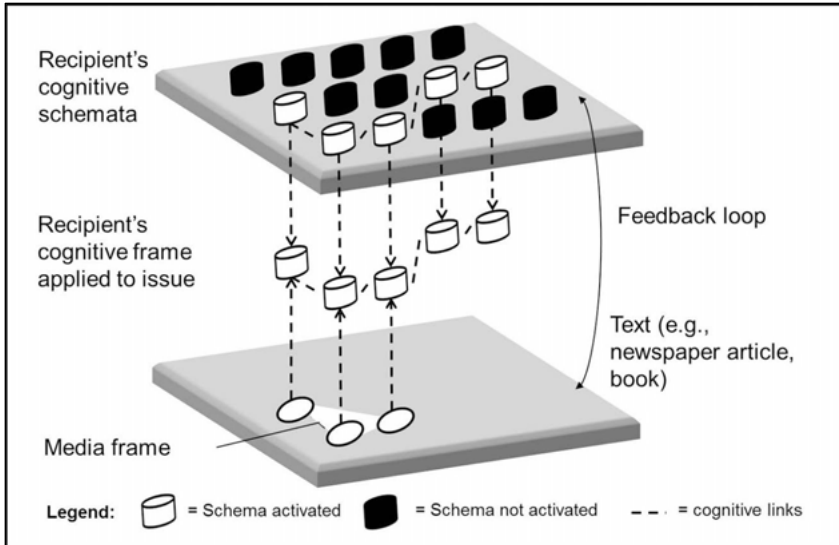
Recipient's cognitive schemata

Recipient's cognitive frame applied to issue

Feedback loop

Text (e.g., newspaper article, book)

Media frame

Legend: = Schema activated = Schema not activated = cognitive links